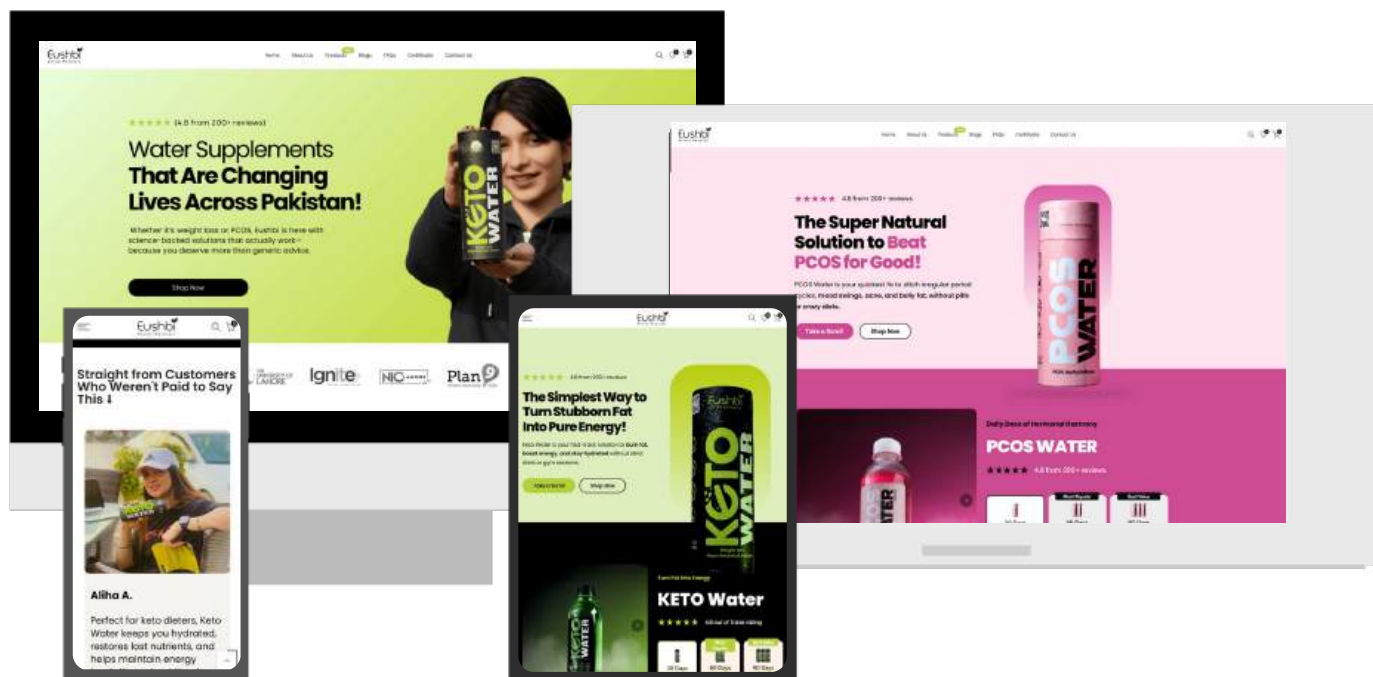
Eushbi

Home About Us Products Blogs FAQs Certificates Contact Us

★★★★★ (4.8 from 200+ reviews)

Water Supplements That Are Changing Lives Across Pakistan!

Whether it's weight loss or PCOS, Eushbi is here with science-backed solutions that actually work— because you deserve more than generic advice.

Shop Now

KETO WATER

Ignite NIC Plan9

Eushbi

Home About Us Products Blogs FAQs Certificates Contact Us

★★★★★ 4.8 from 200+ reviews

The Super Natural Solution to Beat PCOS for Good!

PCOS Water is your quickest fix to ditch irregular period cycles, mood swings, acne, and belly fat, without pills or crazy diets.

Take a Quiz! Shop Now

PCOS WATER

Daily Dose of Hormonal Harmony

PCOS WATER

★★★★★ 4.8 from 200+ reviews

Most Popular Best Value

Eushbi

Straight from Customers Who Weren't Paid to Say This ⬇

Aliha A.

Perfect for keto dieters, Keto Water keeps you hydrated, restores lost nutrients, and helps maintain energy

Eushbi

★★★★★ 4.8 from 200+ reviews

The Simplest Way to Turn Stubborn Fat Into Pure Energy!

Take a Quiz! Shop Now

KETO WATER

Turn Fat Into Energy

KETO Water

★★★★★

30 Days 60 Days 90 Days